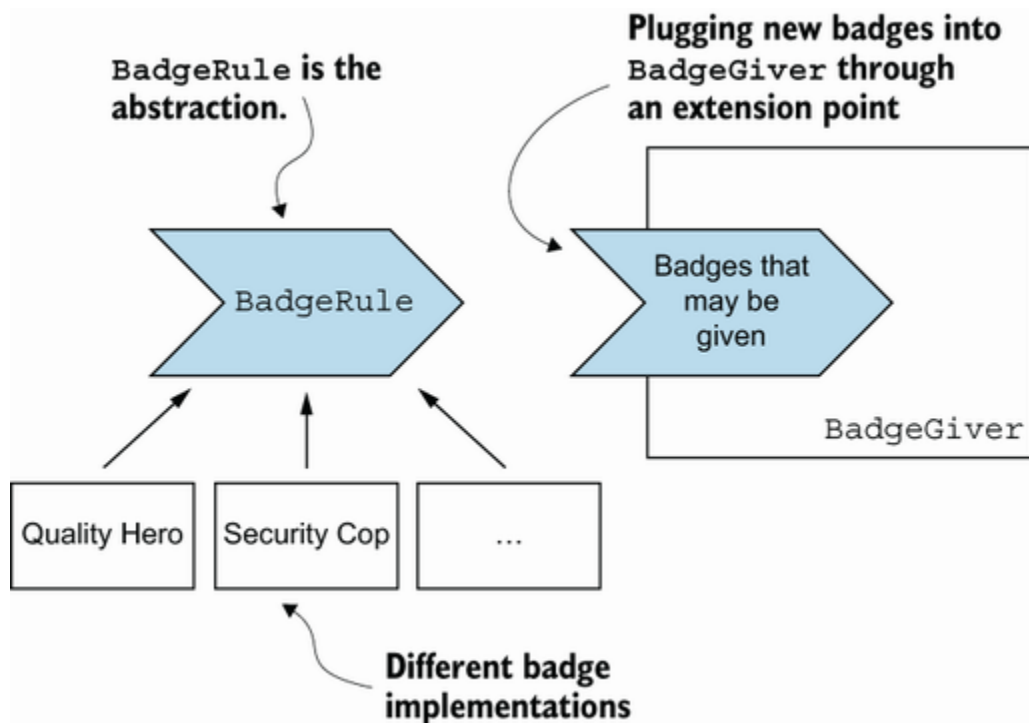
BadgeRule is the abstraction.

Plugging new badges into BadgeGiver through an extension point

BadgeRule

Badges that may be given

BadgeGiver

Quality Hero

Security Cop

...

Different badge implementations